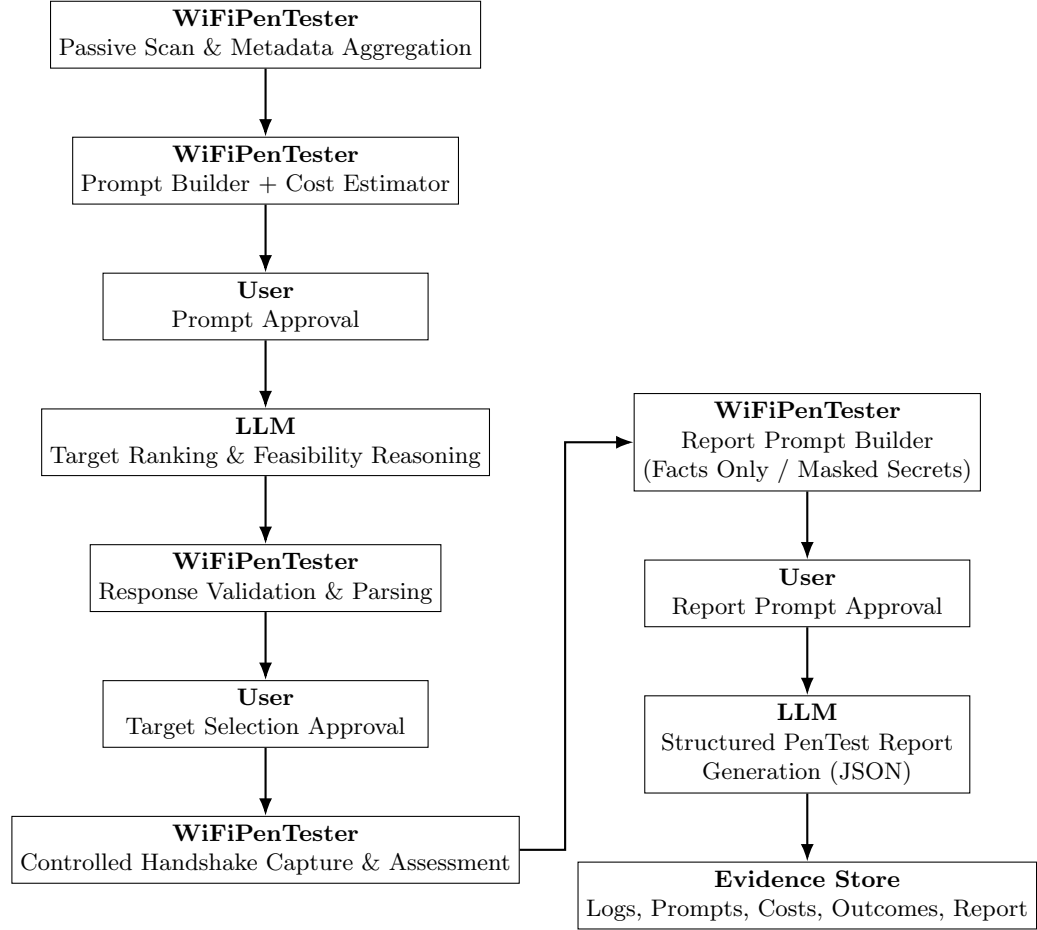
**WiFiPenTester**
Passive Scan & Metadata Aggregation

**WiFiPenTester**
Prompt Builder + Cost Estimator

**User**
Prompt Approval

**LLM**
Target Ranking & Feasibility Reasoning

**WiFiPenTester**
Response Validation & Parsing

**User**
Target Selection Approval

**WiFiPenTester**
Controlled Handshake Capture & Assessment

**WiFiPenTester**
Report Prompt Builder
(Facts Only / Masked Secrets)

**User**
Report Prompt Approval

**LLM**
Structured PenTest Report Generation (JSON)

**Evidence Store**
Logs, Prompts, Costs, Outcomes, Report